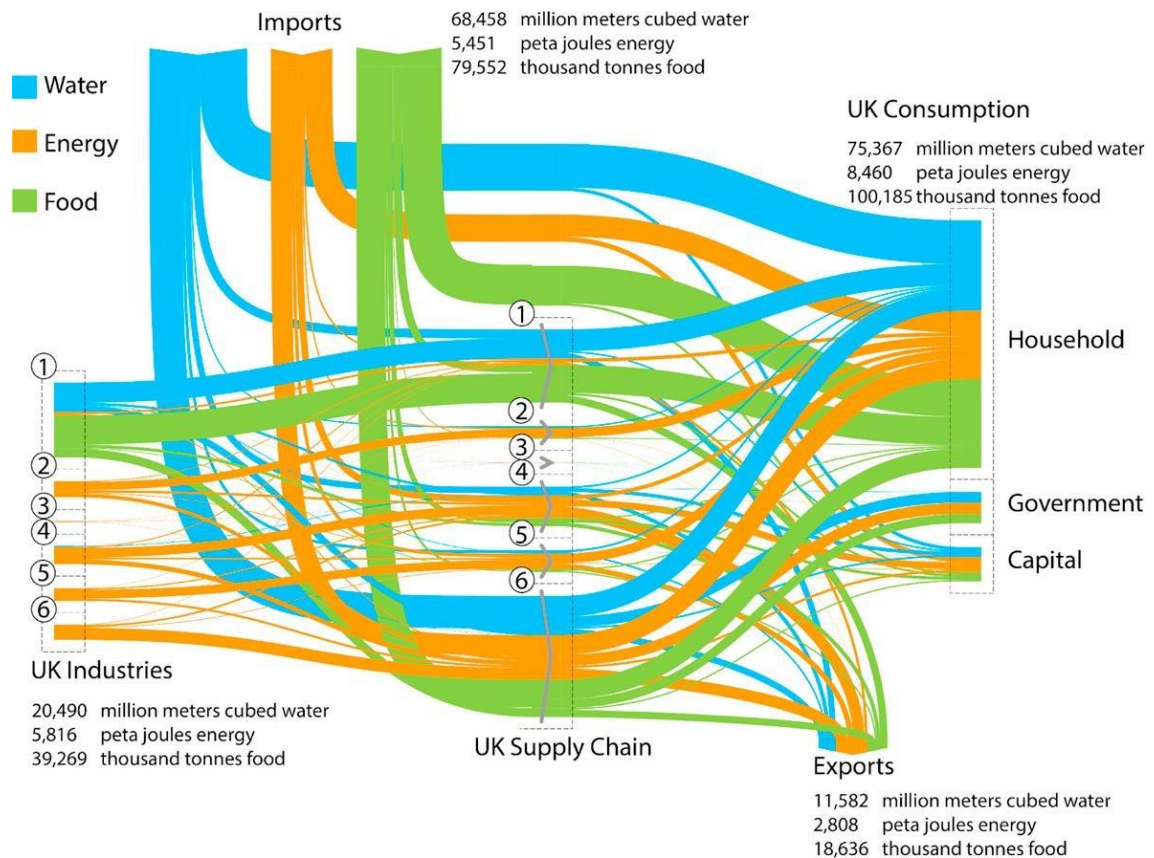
Imports
68,458 million meters cubed water
5,451 peta joules energy
79,552 thousand tonnes food

Water
Energy
Food

UK Consumption
75,367 million meters cubed water
8,460 peta joules energy
100,185 thousand tonnes food

Household
Government
Capital

1
2
3
4
5
6

UK Industries
20,490 million meters cubed water
5,816 peta joules energy
39,269 thousand tonnes food

1
2
3
4
5
6

UK Supply Chain

Exports
11,582 million meters cubed water
2,808 peta joules energy
18,636 thousand tonnes food